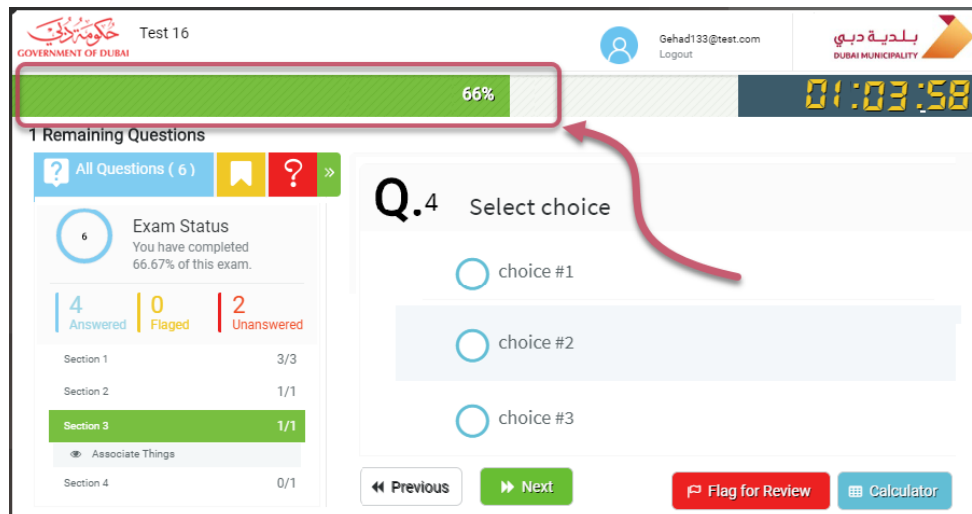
حكومة دبي
GOVERNMENT OF DUBAI

Test 16

Gehad133@test.com
Logout

بلدية دبي
DUBAI MUNICIPALITY

66%

01:03:58

1 Remaining Questions

All Questions ( 6 )

»

6

Exam Status
You have completed 66.67% of this exam.

4
Answered

0
Flaged

2
Unanswered

Section 1 3/3

Section 2 1/1

Section 3 1/1

Associate Things

Section 4 0/1

Q.4 Select choice

choice #1

choice #2

choice #3

Previous

Next

Flag for Review

Calculator